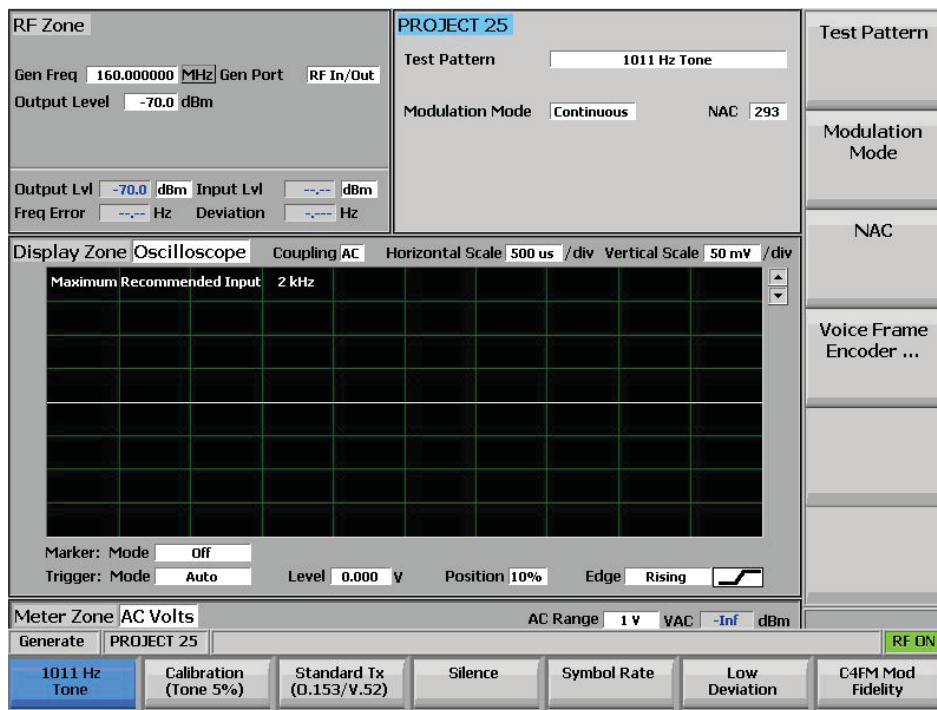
RF Zone

Gen Freq 160.000000 MHz Gen Port RF In/Out

Output Level -70.0 dBm

Output Lvl -70.0 dBm Input Lvl --.-- dBm

Freq Error --.-- Hz Deviation -.--- Hz

PROJECT 25

Test Pattern 1011 Hz Tone

Modulation Mode Continuous NAC 293

Test Pattern

Modulation Mode

NAC

Voice Frame Encoder ...

Display Zone Oscilloscope Coupling AC Horizontal Scale 500 us /div Vertical Scale 50 mV /div

Maximum Recommended Input 2 kHz

Marker: Mode Off

Trigger: Mode Auto Level 0.000 V Position 10% Edge Rising

Meter Zone AC Volts AC Range 1 V VAC -Inf dBm

Generate PROJECT 25 RF ON

1011 Hz Tone | Calibration (Tone 5%) | Standard Tx (0.153/V.52) | Silence | Symbol Rate | Low Deviation | C4FM Mod Fidelity